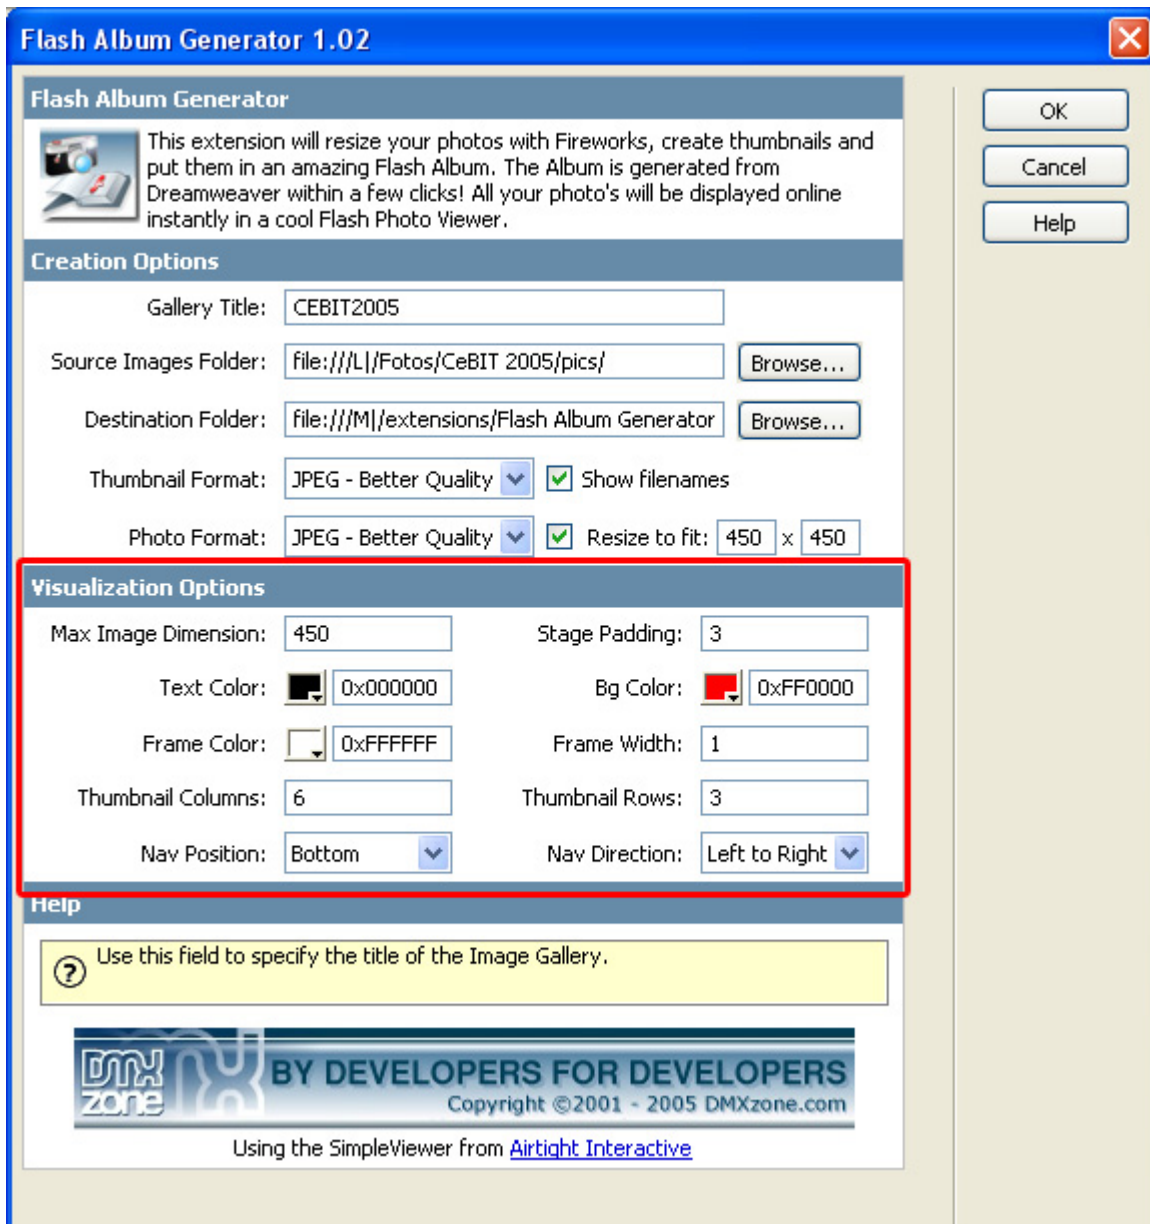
Flash Album Generator 1.02

Flash Album Generator

This extension will resize your photos with Fireworks, create thumbnails and put them in an amazing Flash Album. The Album is generated from Dreamweaver within a few clicks! All your photo's will be displayed online instantly in a cool Flash Photo Viewer.

Creation Options

Gallery Title: CEBIT2005

Source Images Folder: file:///L|/Fotos/CeBIT 2005/pics/ Browse...

Destination Folder: file:///M|/extensions/Flash Album Generator Browse...

Thumbnail Format: JPEG - Better Quality Show filenames

Photo Format: JPEG - Better Quality Resize to fit: 450 x 450

Visualization Options

Max Image Dimension: 450 Stage Padding: 3

Text Color: 0x000000 Bg Color: 0xFF0000

Frame Color: 0xFFFFFF Frame Width: 1

Thumbnail Columns: 6 Thumbnail Rows: 3

Nav Position: Bottom Nav Direction: Left to Right

Help

Use this field to specify the title of the Image Gallery.

DMX zone BY DEVELOPERS FOR DEVELOPERS Copyright ©2001 - 2005 DMXzone.com

Using the SimpleViewer from Airtight Interactive

OK

Cancel

Help